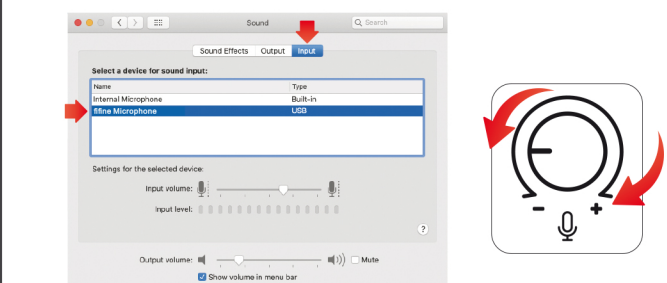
Sound

Search

Sound Effects Output Input

Select a device for sound input:

| Name | Type |
|---|---|
| Internal Microphone | Built-in |
| fifine Microphone | USB |

Settings for the selected device:

Input volume:

Input level:

?

Output volume:

Mute

Show volume in menu bar

-

+